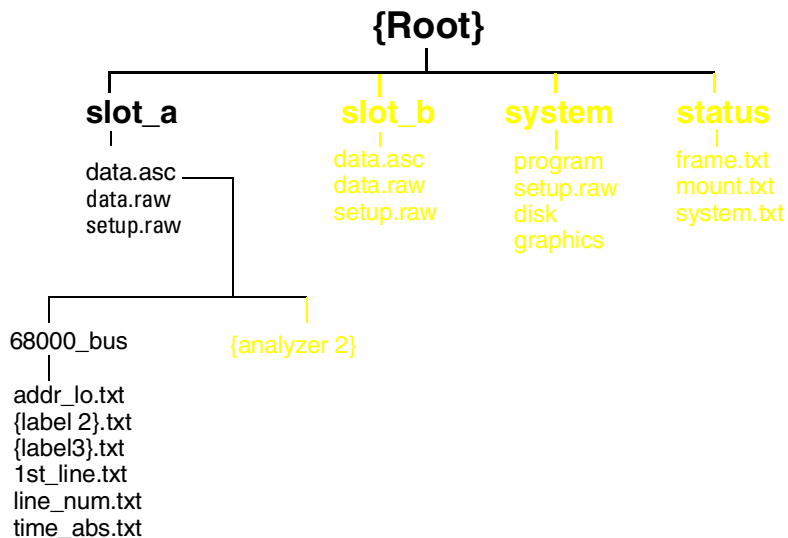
{Root}

slot_a

data.asc
data.raw
setup.raw

68000_bus

addr_lo.txt
{label 2}.txt
{label3}.txt
1st_line.txt
line_num.txt
time_abs.txt

{analyzer 2}

slot_b

data.asc
data.raw
setup.raw

system

program
setup.raw
disk
graphics

status

frame.txt
mount.txt
system.txt